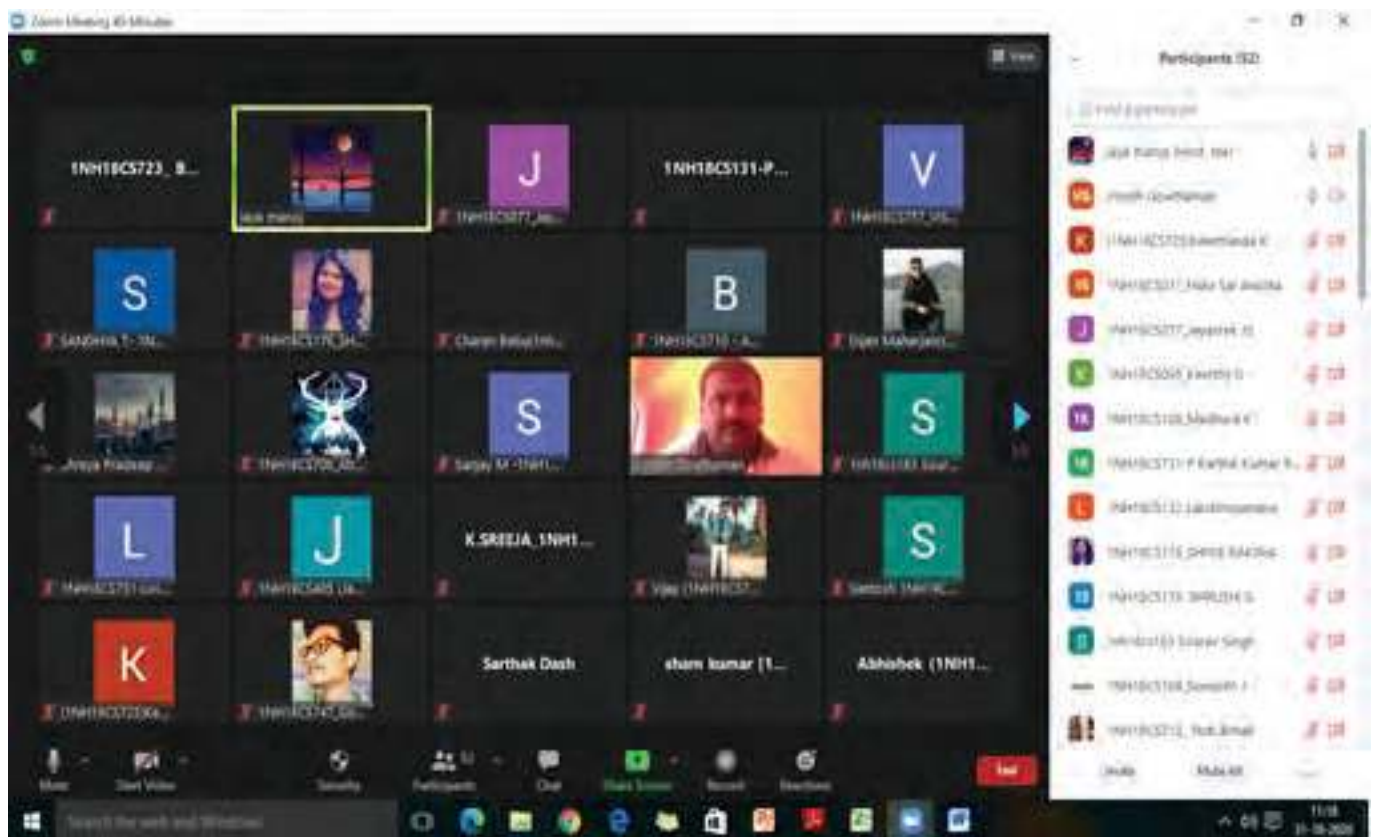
Zoom Meeting 40 Minutes

View

1NH18CS723_B...

alok manoj

J

1NH18CS077_Ja...

1NH18CS131-P...

V

1NH18CS177_Vi...

S

SANDHYA T- 1N...

1NH18CS176_SH...

Charan Babu(1nh...

B

1NH18CS710 - A...

Dipen Maharjan(...

...Ahnya Pradeep ...

1NH18CS709_Ab...

S

Sanjay M -1NH1...

S

1NH18cs163 Sour...

L

1NH18CS751-Lo...

J

1NH18CS405 Ja...

K.SREEJA_1NH1...

Vijay (1NH18CS7...

S

Santosh 1NH18C...

K

1NH18CS723Ka...

1NH18CS747_Sh...

Sarthak Dash

sham kumar [1...

Abhishek (1NH1...

Mute

Start Video

Security

Participants

Chat

Share Screen

Record

Reactions

End

Participants (52)

Find a participant

alok manoj (Host, me)

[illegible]

1NH18CS723Ka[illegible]

1NH18CS017_Hala Sai Anusha

1NH18CS077_Jayasree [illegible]

1NH18CS069_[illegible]

1NH18CS108_Madhura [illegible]

1NH18CS731-P Karthik Kumar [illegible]

1NH18CS132 Lakshmiprasanna

1NH18CS175_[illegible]

1NH18CS179 SHRUSHTI S

1nh18cs163 Sourav Singh

1NH18CS108_Sowrith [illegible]

1NH18CS212_Yash Jhaveri

Invite

Mute All

Search the web and Windows

11:18
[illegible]